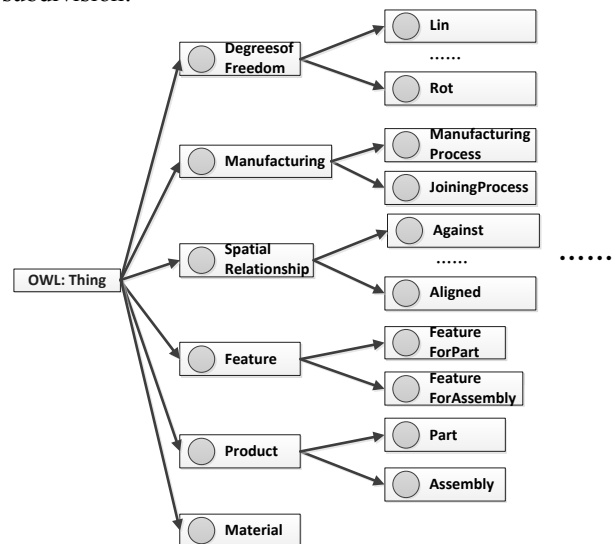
subdivision.

OWL: Thing

Degreesof Freedom

Lin

......

Rot

Manufacturing

Manufacturing Process

JoiningProcess

Spatial Relationship

Against

......

Aligned

......

Feature

Feature ForPart

Feature ForAssembly

Product

Part

Assembly

Material